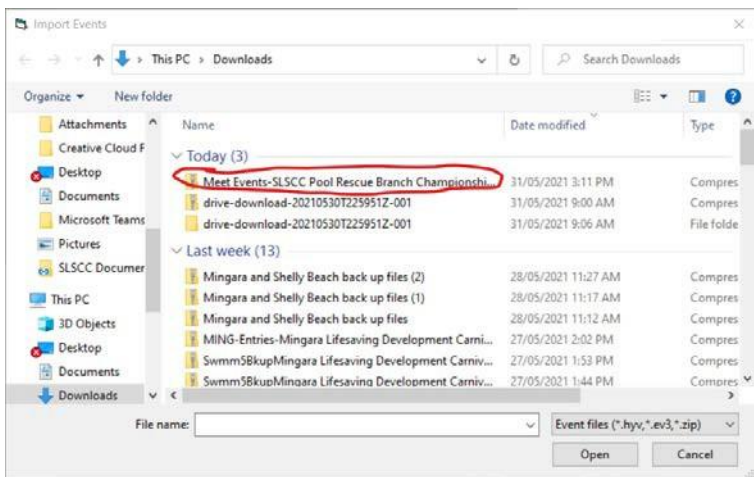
Import Events

This PC > Downloads

Search Downloads

Organize ▾ New folder

Attachments
Creative Cloud F
Desktop
Documents
Microsoft Teams
Pictures
SLSCC Documer
This PC
3D Objects
Desktop
Documents
Downloads

| Name | Date modified | Type |
|---|---|---|
| Today (3) | | |
| Meet Events-SLSCC Pool Rescue Branch Championshi... | 31/05/2021 3:11 PM | Compres |
| drive-download-20210530T225951Z-001 | 31/05/2021 9:00 AM | Compres |
| drive-download-20210530T225951Z-001 | 31/05/2021 9:06 AM | File folde |
| Last week (13) | | |
| Mingara and Shelly Beach back up files (2) | 28/05/2021 11:27 AM | Compres |
| Mingara and Shelly Beach back up files (1) | 28/05/2021 11:17 AM | Compres |
| Mingara and Shelly Beach back up files | 28/05/2021 11:12 AM | Compres |
| MING-Entries-Mingara Lifesaving Development Carni... | 27/05/2021 2:02 PM | Compres |
| Swmm5BkupMingara Lifesaving Development Carniv... | 27/05/2021 1:53 PM | Compres |
| Swmm5BkupMingara Lifesaving Development Carniv... | 27/05/2021 1:44 PM | Compres |

File name:

Event files (*.hyv,*.ev3,*.zip)

Open

Cancel